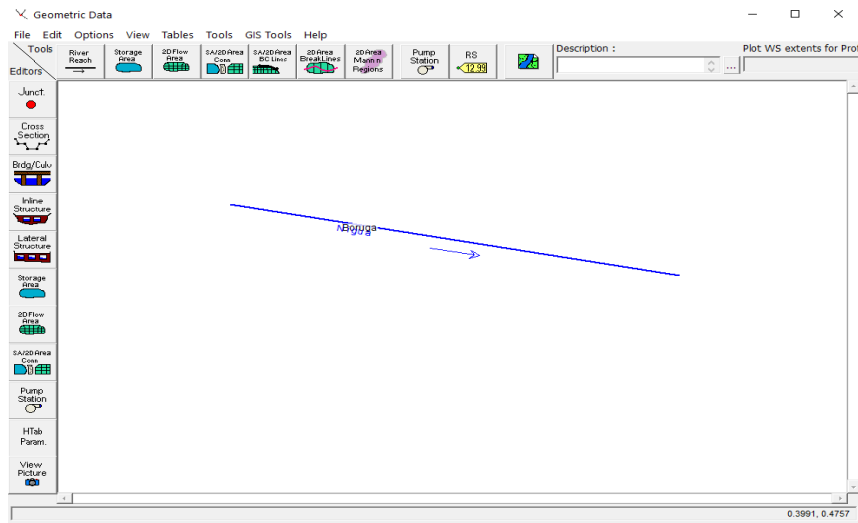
Geometric Data

File Edit Options View Tables Tools GIS Tools Help

Tools
Editors

River Reach

Storage Area

2D Flow Area

SA/2D Area Conn

SA/2D Area BC Lines

2D Area Break Lines

2D Area Mann n Regions

Pump Station

RS
12.39

Description :

Plot WS extents for Pro

Junct.

Cross Section

Brdg/Culv

Inline Structure

Lateral Structure

Storage Area

2D Flow Area

SA/2D Area Conn

Pump Station

HTab Param.

View Picture

Boruga
Boa

0.3991, 0.4757